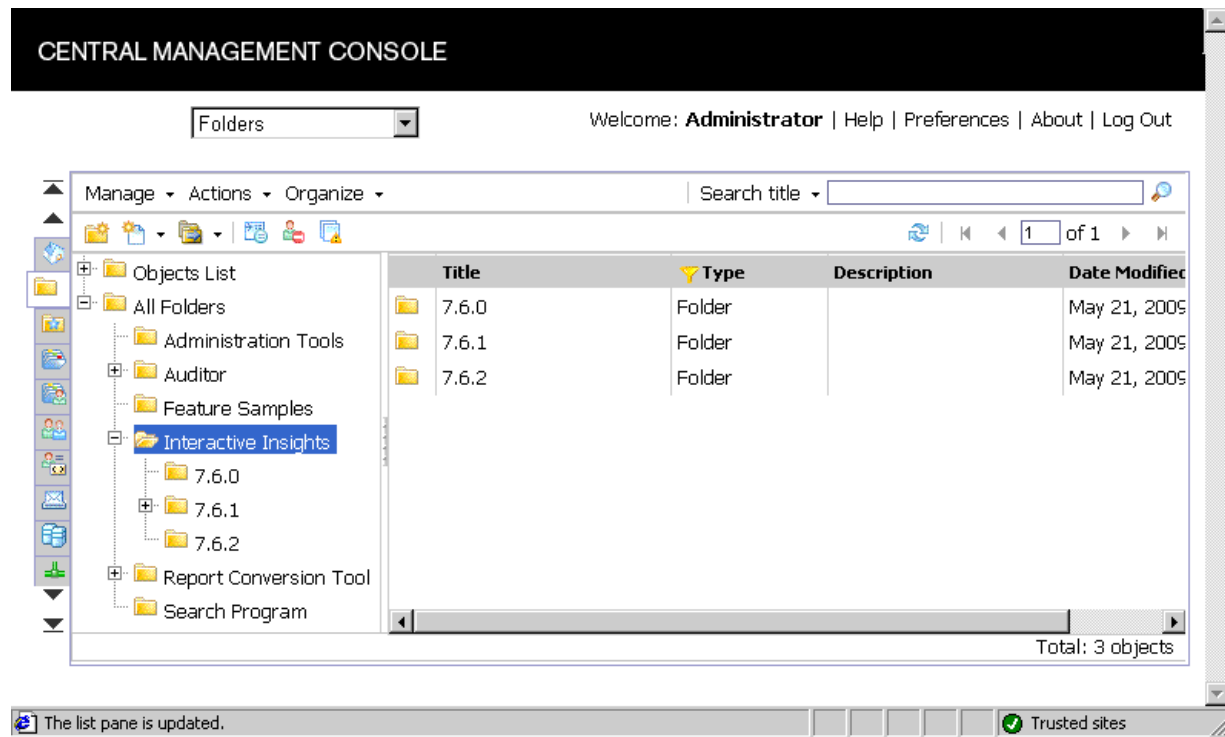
CENTRAL MANAGEMENT CONSOLE

Folders

Welcome: **Administrator** | Help | Preferences | About | Log Out

Manage ▾ Actions ▾ Organize ▾

Search title ▾

1 of 1

Objects List
All Folders
Administration Tools
Auditor
Feature Samples
Interactive Insights
7.6.0
7.6.1
7.6.2
Report Conversion Tool
Search Program

| | Title | Type | Description | Date Modified |
|---|---|---|---|---|
| | 7.6.0 | Folder | | May 21, 2009 |
| | 7.6.1 | Folder | | May 21, 2009 |
| | 7.6.2 | Folder | | May 21, 2009 |

Total: 3 objects

The list pane is updated.

Trusted sites